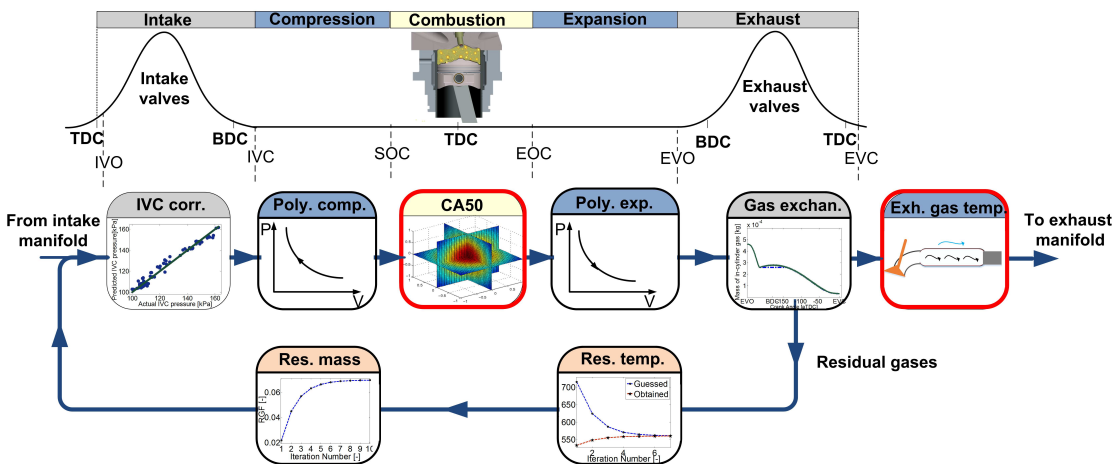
Intake | Compression | Combustion | Expansion | Exhaust

Intake valves

Exhaust valves

TDC IVO BDC IVC SOC TDC EOC EVO BDC TDC EVC

From intake manifold

IVC corr.

Predicted IVC pressure [kPa]

Actual IVC pressure [kPa]

100 120 140 160

Poly. comp.

P V

CA50

Poly. exp.

P V

Gas exchan.

Mass of in-cylinder gas [kg]

EVO BDC 150 100 -50 EVC

Crank Angle [aTDC]

Exh. gas temp.

To exhaust manifold

Residual gases

Res. temp.

Guessed
Obtained

700 650 600 550

2 4 6

Iteration Number [-]

Res. mass

RGF [-]

0.06 0.04 0.02

1 2 3 4 5 6 7 8 9 10

Iteration Number [-]